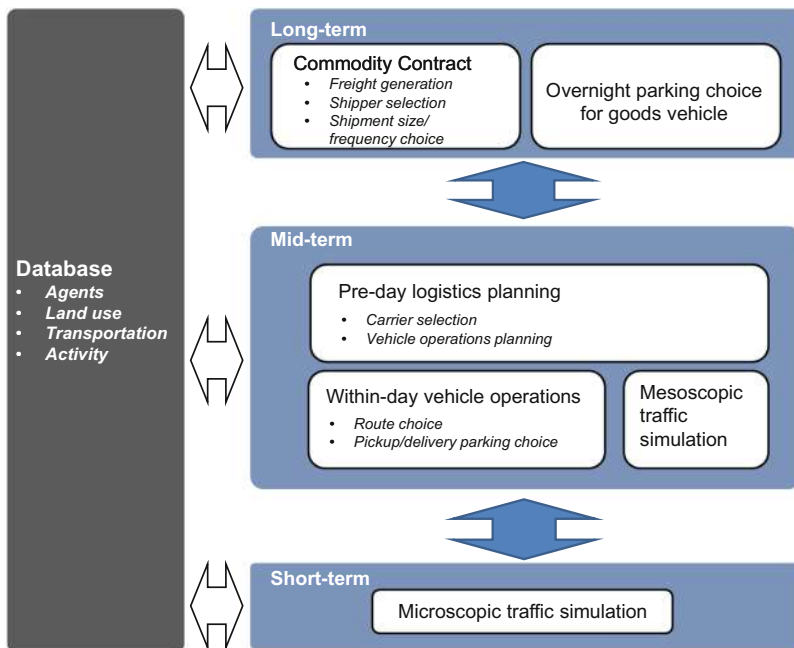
Database
• Agents
• Land use
• Transportation
• Activity

Long-term

Commodity Contract
• Freight generation
• Shipper selection
• Shipment size/ frequency choice

Overnight parking choice for goods vehicle

Mid-term

Pre-day logistics planning
• Carrier selection
• Vehicle operations planning

Within-day vehicle operations
• Route choice
• Pickup/delivery parking choice

Mesoscopic traffic simulation

Short-term

Microscopic traffic simulation